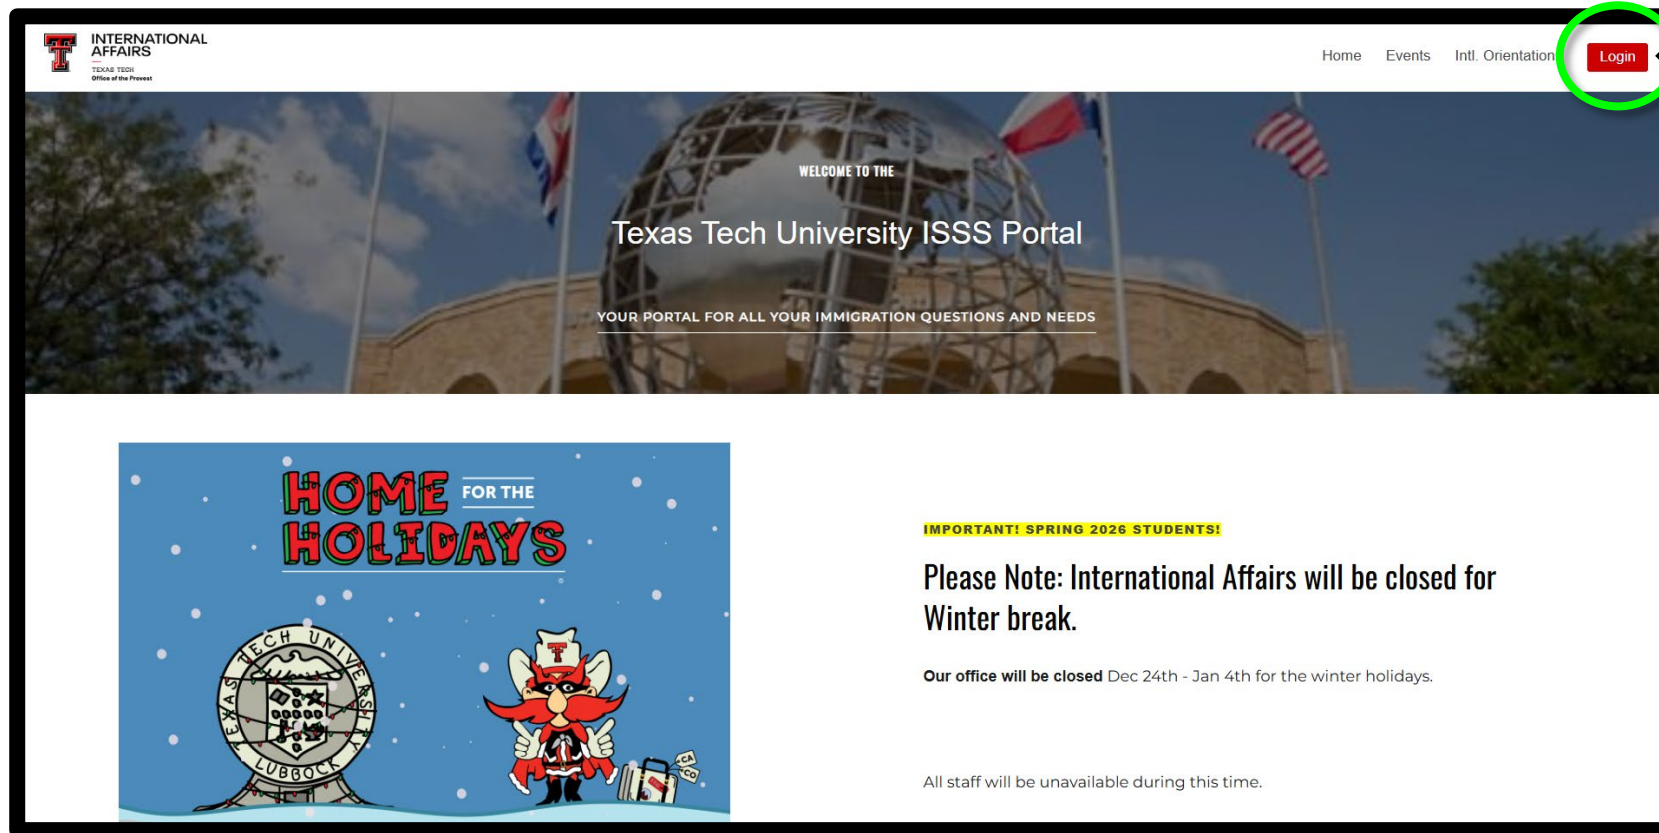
INTERNATIONAL AFFAIRS
TEXAS TECH
Office of the Provost

Home Events Intl. Orientation Login

WELCOME TO THE

Texas Tech University ISSS Portal

YOUR PORTAL FOR ALL YOUR IMMIGRATION QUESTIONS AND NEEDS

HOME FOR THE HOLIDAYS

TEXAS TECH UNIVERSITY LUBBOCK

CA CO

IMPORTANT! SPRING 2026 STUDENTS!

Please Note: International Affairs will be closed for Winter break.

Our office will be closed Dec 24th - Jan 4th for the winter holidays.

All staff will be unavailable during this time.